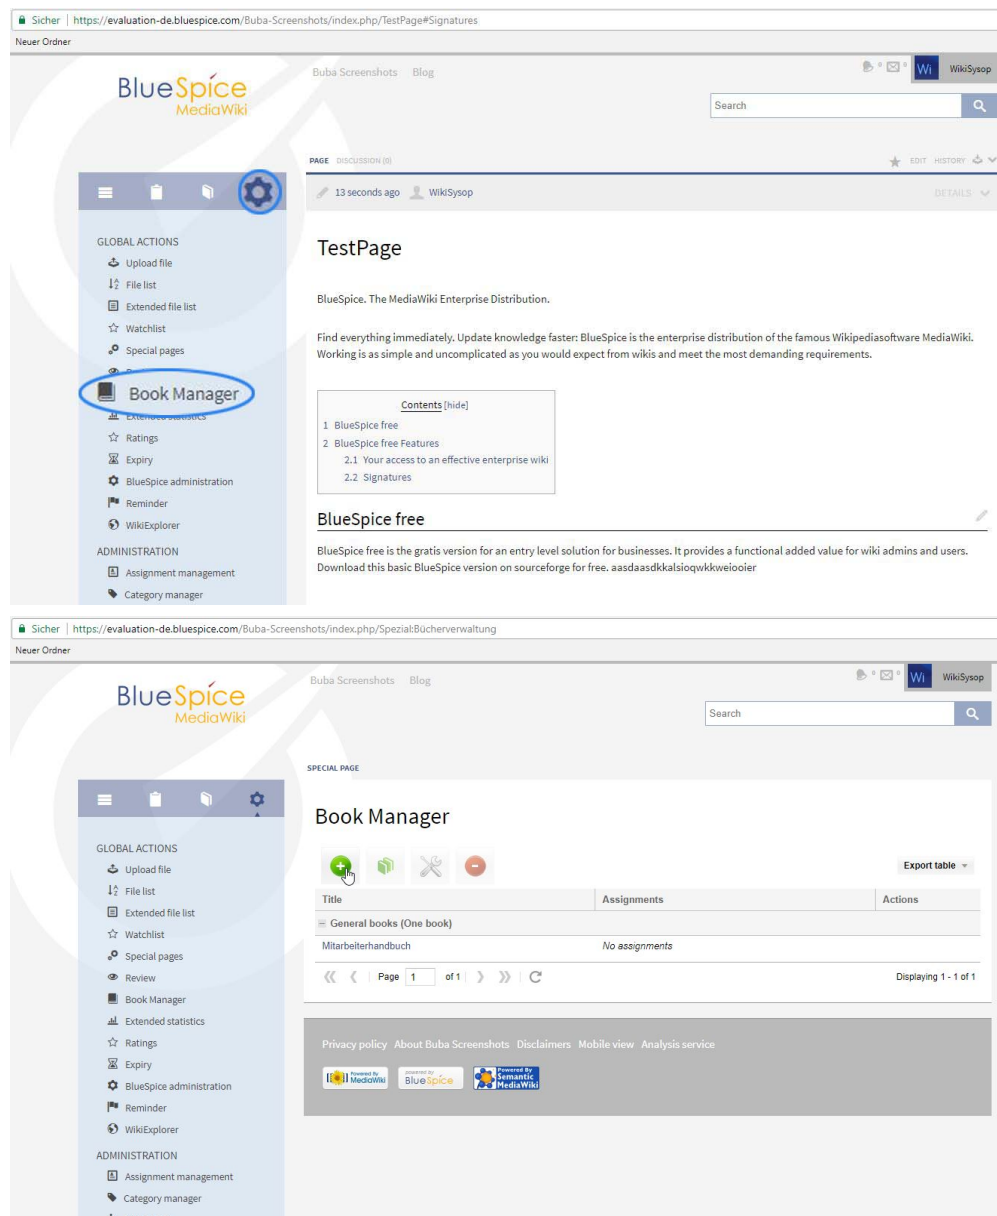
Sicher | https://evaluation-de.bluespice.com/Buba-Screenshots/index.php/TestPage#Signatures
Neuer Ordner

BlueSpice
MediaWiki

Buba Screenshots Blog

0 0 Wi WikiSysop

Search

PAGE DISCUSSION (0)

EDIT HISTORY

13 seconds ago WikiSysop

DETAILS

GLOBAL ACTIONS
Upload file
File list
Extended file list
Watchlist
Special pages
Book Manager
Extended statistics
Ratings
Expiry
BlueSpice administration
Reminder
WikiExplorer
ADMINISTRATION
Assignment management
Category manager

TestPage

BlueSpice. The MediaWiki Enterprise Distribution.

Find everything immediately. Update knowledge faster: BlueSpice is the enterprise distribution of the famous Wikipediasoftware MediaWiki. Working is as simple and uncomplicated as you would expect from wikis and meet the most demanding requirements.

Contents [hide]
1 BlueSpice free
2 BlueSpice free Features
2.1 Your access to an effective enterprise wiki
2.2 Signatures

BlueSpice free

BlueSpice free is the gratis version for an entry level solution for businesses. It provides a functional added value for wiki admins and users. Download this basic BlueSpice version on sourceforge for free. aasdaasdkkalsioqwkkweiooier

Sicher | https://evaluation-de.bluespice.com/Buba-Screenshots/index.php/Spezial:Bücherverwaltung
Neuer Ordner

BlueSpice
MediaWiki

Buba Screenshots Blog

0 0 Wi WikiSysop

Search

SPECIAL PAGE

GLOBAL ACTIONS
Upload file
File list
Extended file list
Watchlist
Special pages
Review
Book Manager
Extended statistics
Ratings
Expiry
BlueSpice administration
Reminder
WikiExplorer
ADMINISTRATION
Assignment management
Category manager

Book Manager

Export table

| Title | Assignments | Actions |
|---|---|---|
| − General books (One book) | | |
| Mitarbeiterhandbuch | No assignments | |

Page 1 of 1

Displaying 1 - 1 of 1

Privacy policy About Buba Screenshots Disclaimers Mobile view Analysis service

Powered By MediaWiki powered by BlueSpice Powered By Semantic MediaWiki